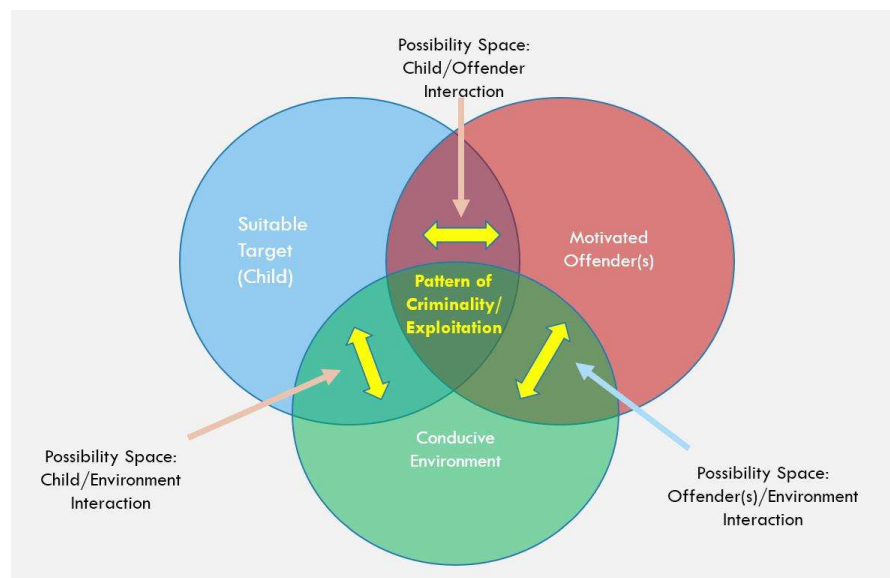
Possibility Space: Child/Offender Interaction

Suitable Target (Child)

Motivated Offender(s)

Pattern of Criminality/ Exploitation

Conducive Environment

Possibility Space: Child/Environment Interaction

Possibility Space: Offender(s)/Environment Interaction